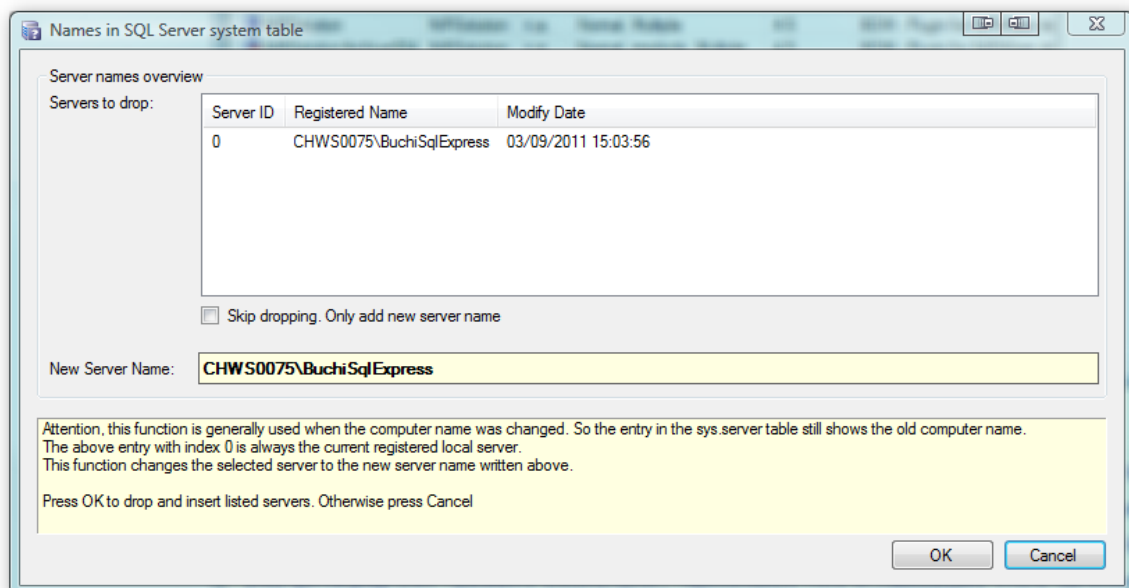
Names in SQL Server system table

Server names overview

Servers to drop:

| Server ID | Registered Name | Modify Date |
|---|---|---|
| 0 | CHWS0075\BuchiSqlExpress | 03/09/2011 15:03:56 |

Skip dropping. Only add new server name

New Server Name: CHWS0075\BuchiSqlExpress

Attention, this function is generally used when the computer name was changed. So the entry in the sys.server table still shows the old computer name.
The above entry with index 0 is always the current registered local server.
This function changes the selected server to the new server name written above.

Press OK to drop and insert listed servers. Otherwise press Cancel

OK Cancel